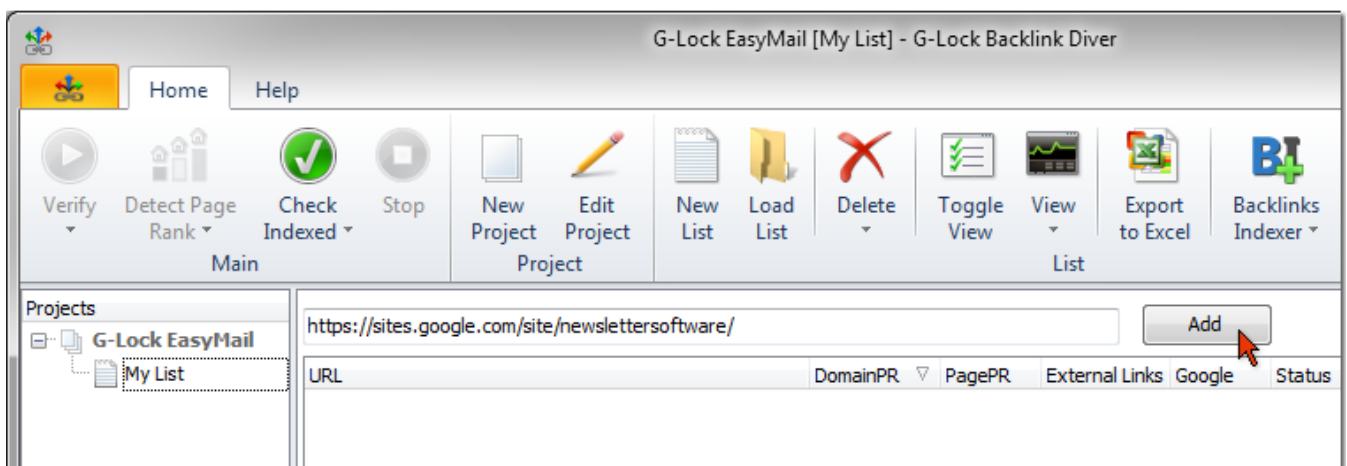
G-Lock EasyMail [My List] - G-Lock Backlink Diver

Home Help

Verify
Detect Page Rank
Check Indexed
Stop
Main

New Project
Edit Project
Project

New List
Load List
Delete
Toggle View
View
Export to Excel
Backlinks Indexer
List

Projects
G-Lock EasyMail
My List

https://sites.google.com/site/newslettersoftware/

Add

| URL | DomainPR | PagePR | External Links | Google | Status |
|---|---|---|---|---|---|